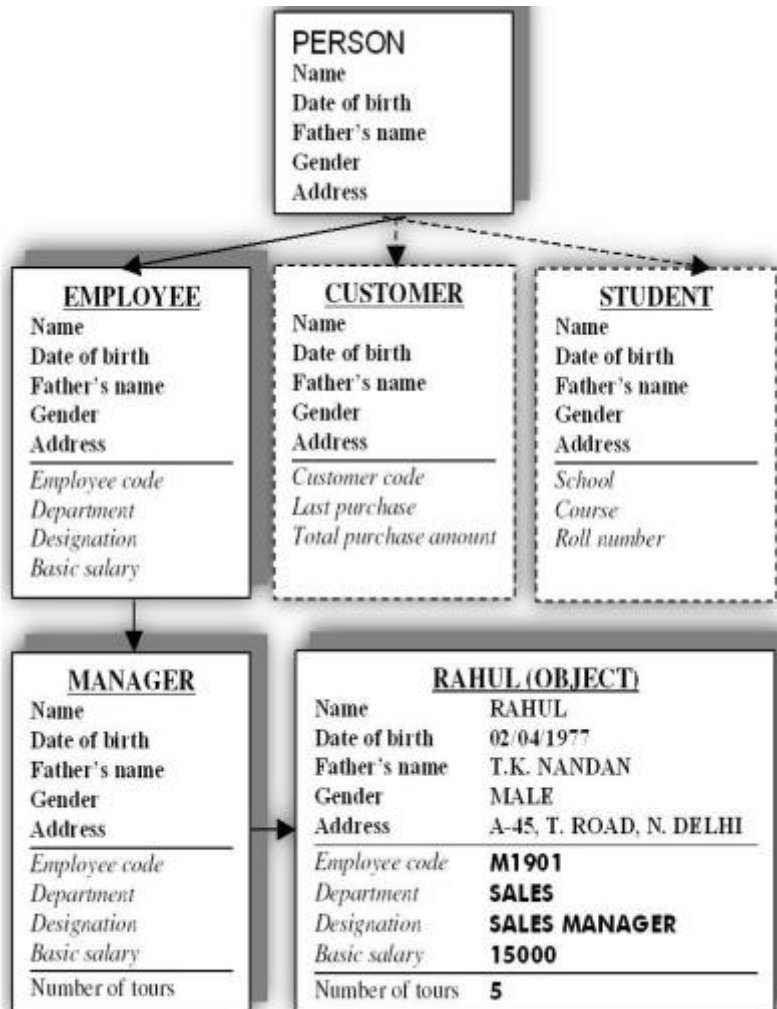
PERSON
Name
Date of birth
Father's name
Gender
Address

EMPLOYEE
Name
Date of birth
Father's name
Gender
Address
Employee code
Department
Designation
Basic salary

CUSTOMER
Name
Date of birth
Father's name
Gender
Address
Customer code
Last purchase
Total purchase amount

STUDENT
Name
Date of birth
Father's name
Gender
Address
School
Course
Roll number

MANAGER
Name
Date of birth
Father's name
Gender
Address
Employee code
Department
Designation
Basic salary
Number of tours

RAHUL (OBJECT)

| | |
|---|---|
| Name | RAHUL |
| Date of birth | 02/04/1977 |
| Father's name | T.K. NANDAN |
| Gender | MALE |
| Address | A-45, T. ROAD, N. DELHI |
| Employee code | M1901 |
| Department | SALES |
| Designation | SALES MANAGER |
| Basic salary | 15000 |
| Number of tours | 5 |